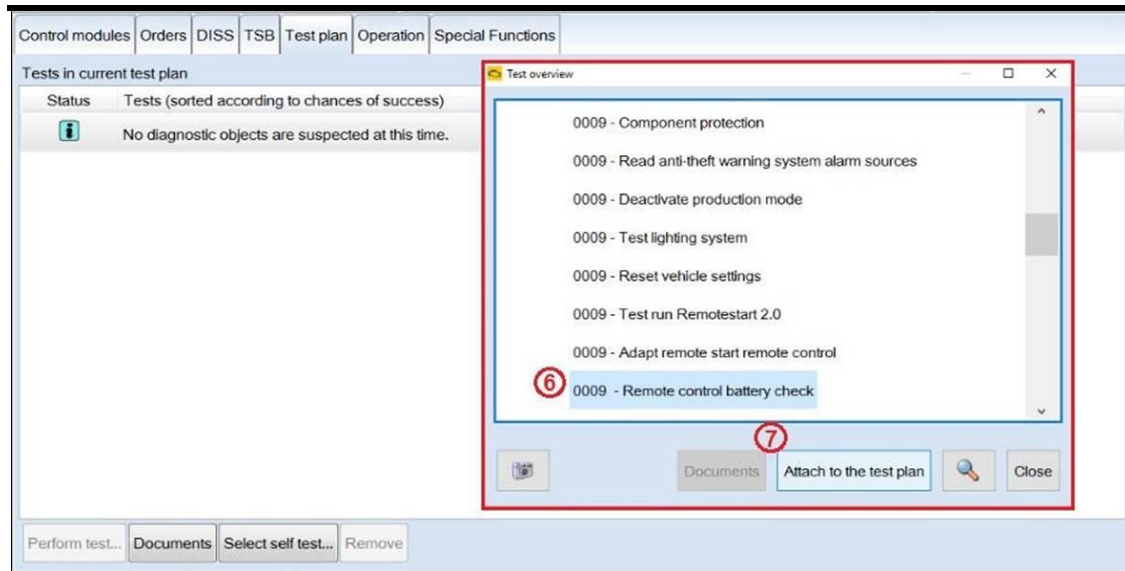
Control modules | Orders | DISS | TSB | Test plan | Operation | Special Functions

Tests in current test plan

Status | Tests (sorted according to chances of success)

No diagnostic objects are suspected at this time.

Test overview

0009 - Component protection

0009 - Read anti-theft warning system alarm sources

0009 - Deactivate production mode

0009 - Test lighting system

0009 - Reset vehicle settings

0009 - Test run Remotestart 2.0

0009 - Adapt remote start remote control

6

0009 - Remote control battery check

7

Documents

Attach to the test plan

Close

Perform test...

Documents

Select self test...

Remove